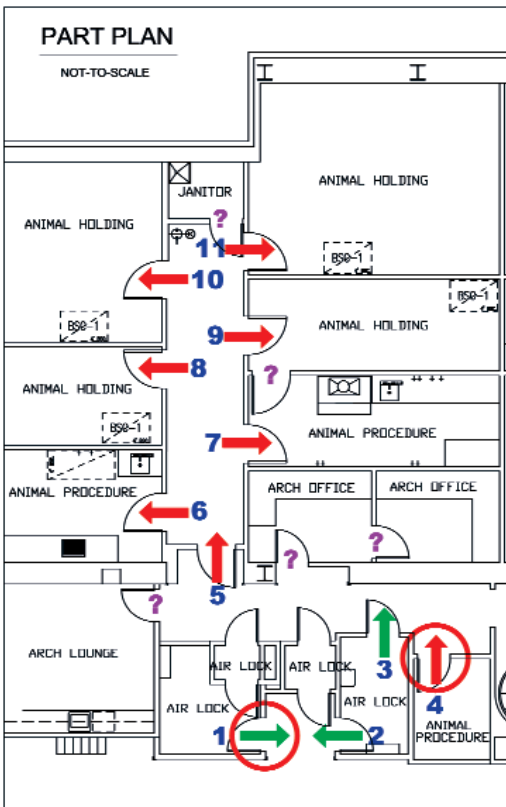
PART PLAN

NOT-TO-SCALE

JANITOR

?

11

ANIMAL HOLDING

BSC-1

ANIMAL HOLDING

10

BSC-1

BSC-1

9

ANIMAL HOLDING

?

ANIMAL HOLDING

8

BSC-1

7

ANIMAL PROCEDURE

ANIMAL PROCEDURE

ARCH OFFICE

ARCH OFFICE

6

?

?

5

?

ARCH LOUNGE

AIR LOCK

AIR LOCK

3

AIR LOCK

4

AIR LOCK

ANIMAL PROCEDURE

1

2